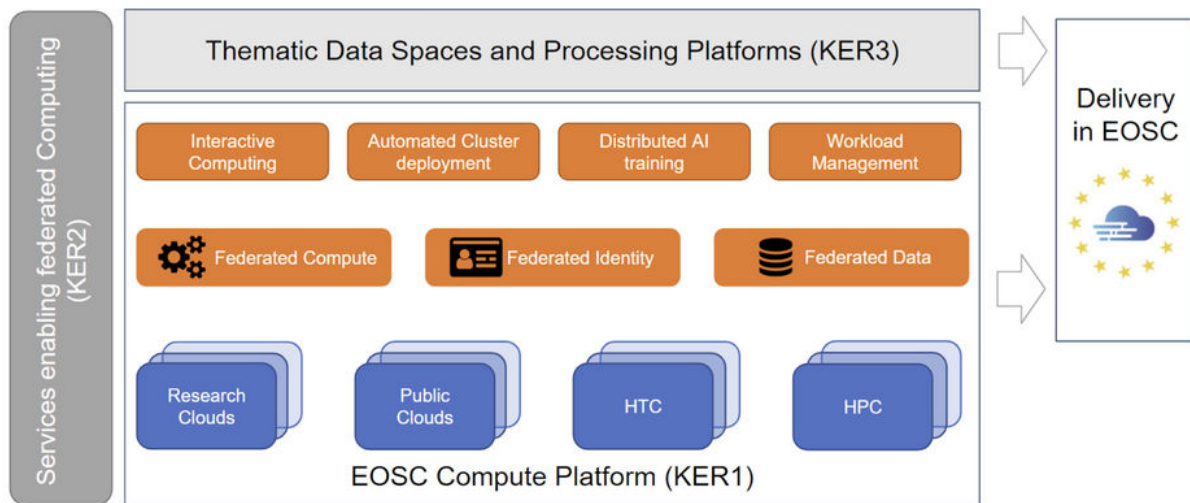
Services enabling federated Computing (KER2)

Thematic Data Spaces and Processing Platforms (KER3)

Interactive Computing

Automated Cluster deployment

Distributed AI training

Workload Management

Federated Compute

Federated Identity

Federated Data

Research Clouds

Public Clouds

HTC

HPC

EOSC Compute Platform (KER1)

Delivery in EOSC